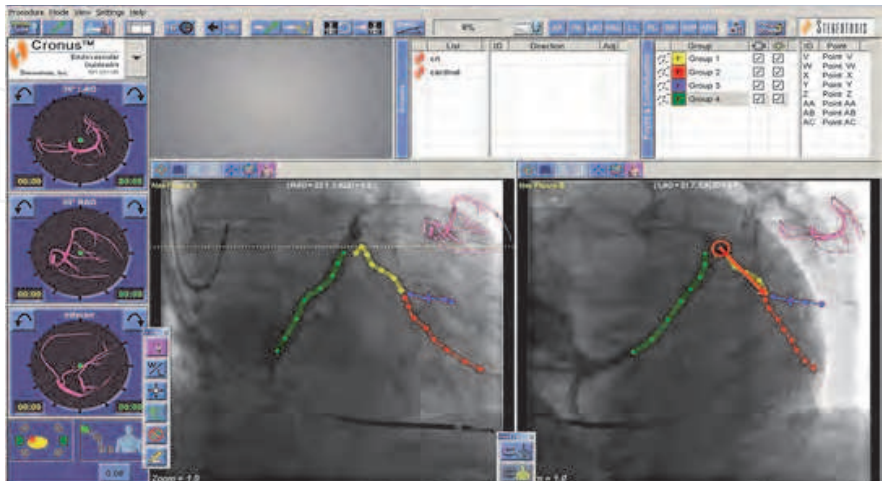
Procedure Mode View Settings Help

0%

STEREOTAXIS

Cronus™
Endovascular Guidewire
Stereotaxis, Inc.

List
ID
Direction
Adj

Group
Group 1
Group 2
Group 3
Group 4

ID
Point
V Point V
W Point W
X Point X
Y Point Y
Z Point Z
AA Point AA
AB Point AB
AC Point AC

00:00
00:00
00:00
00:00
00:00
00:00

Zoom = 1.0
Zoom = 1.0